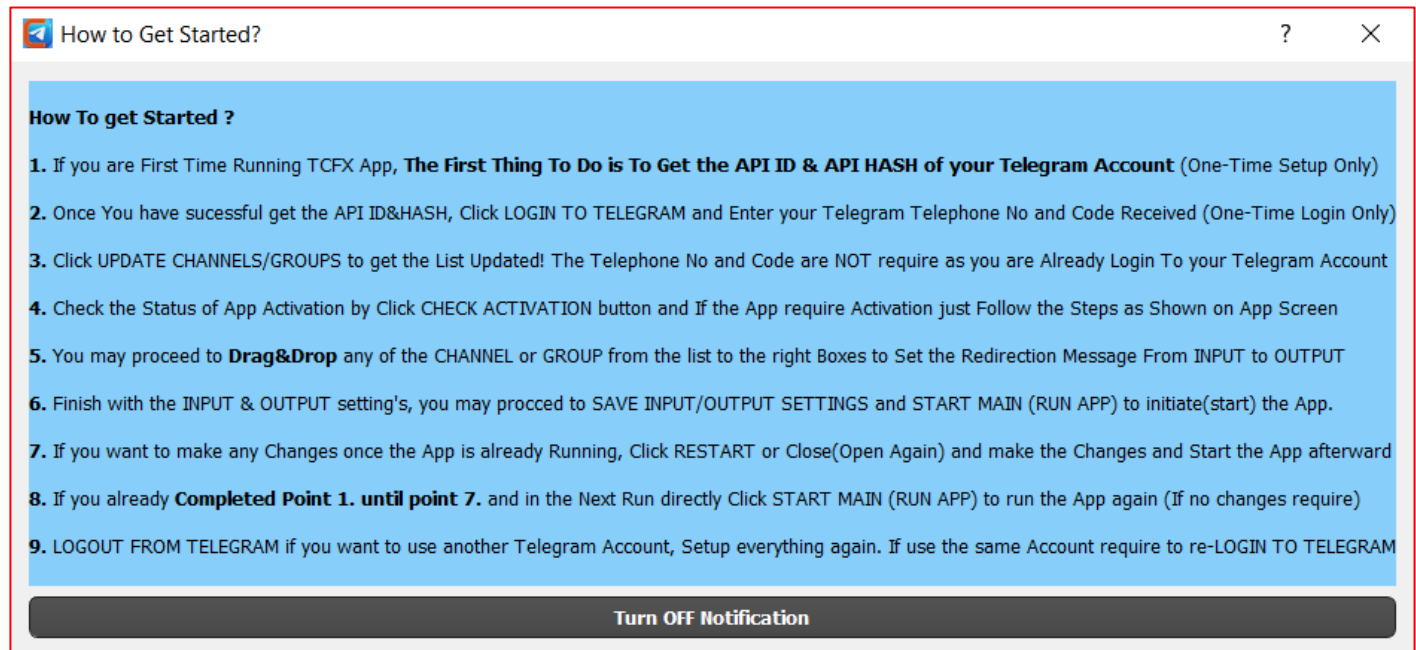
How to Get Started?

?

X

How To get Started ?

1. If you are First Time Running TCFX App, The First Thing To Do is To Get the API ID & API HASH of your Telegram Account (One-Time Setup Only)

2. Once You have sucessful get the API ID&HASH, Click LOGIN TO TELEGRAM and Enter your Telegram Telephone No and Code Received (One-Time Login Only)

3. Click UPDATE CHANNELS/GROUPS to get the List Updated! The Telephone No and Code are NOT require as you are Already Login To your Telegram Account

4. Check the Status of App Activation by Click CHECK ACTIVATION button and If the App require Activation just Follow the Steps as Shown on App Screen

5. You may proceed to Drag&Drop any of the CHANNEL or GROUP from the list to the right Boxes to Set the Redirection Message From INPUT to OUTPUT

6. Finish with the INPUT & OUTPUT setting's, you may procced to SAVE INPUT/OUTPUT SETTINGS and START MAIN (RUN APP) to initiate(start) the App.

7. If you want to make any Changes once the App is already Running, Click RESTART or Close(Open Again) and make the Changes and Start the App afterward

8. If you already Completed Point 1. until point 7. and in the Next Run directly Click START MAIN (RUN APP) to run the App again (If no changes require)

9. LOGOUT FROM TELEGRAM if you want to use another Telegram Account, Setup everything again. If use the same Account require to re-LOGIN TO TELEGRAM

Turn OFF Notification